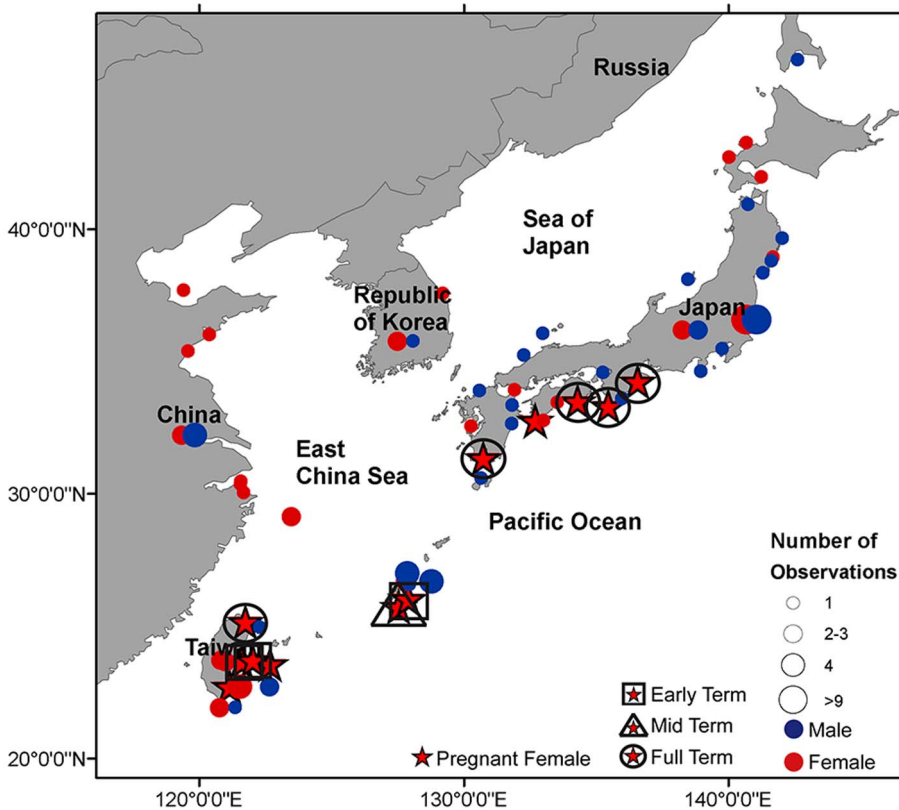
Russia

Sea of Japan

Republic of Korea

Japan

China

East China Sea

Pacific Ocean

Taiwan

40°0'0"N
30°0'0"N
20°0'0"N

120°0'0"E
130°0'0"E
140°0'0"E

Number of Observations
1
2-3
4
>9
Male
Female

Early Term
Mid Term
Full Term
Pregnant Female